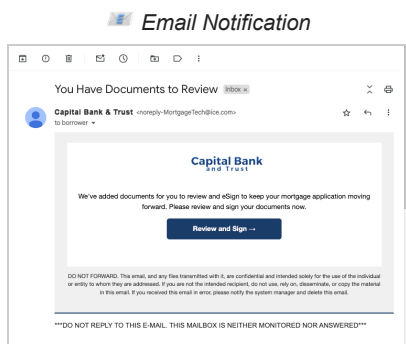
Email Notification

You Have Documents to Review Inbox ×

Capital Bank & Trust <noreply-MortgageTech@ice.com>
to borrower

Capital Bank
and Trust

We've added documents for you to review and eSign to keep your mortgage application moving forward. Please review and sign your documents now.

Review and Sign →

DO NOT FORWARD. This email, and any files transmitted with it, are confidential and intended solely for the use of the individual or entity to whom they are addressed. If you are not the intended recipient, do not use, rely on, disseminate, or copy the material in this email. If you received this email in error, please notify the system manager and delete this email.

***DO NOT REPLY TO THIS E-MAIL. THIS MAILBOX IS NEITHER MONITORED NOR ANSWERED***